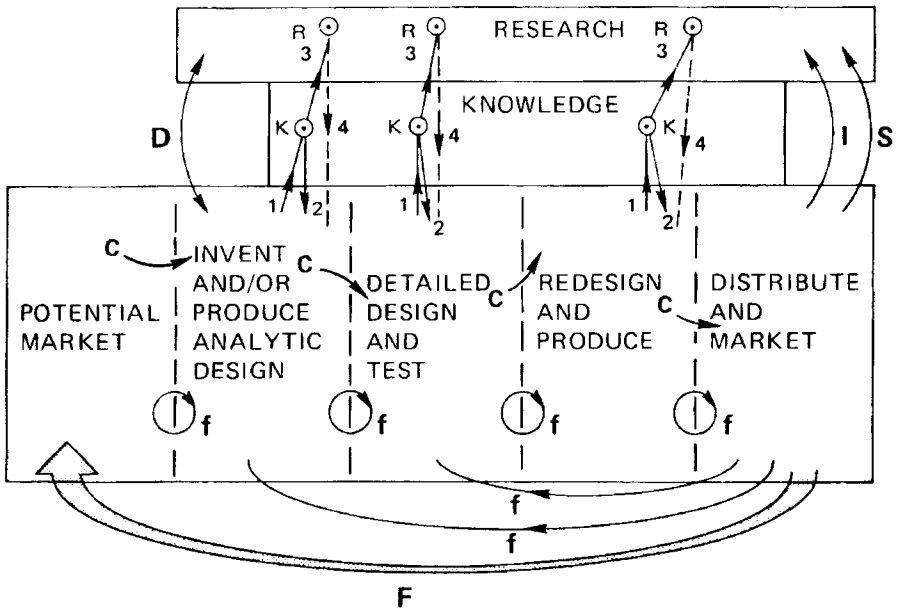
RESEARCH

R 3 R 3 R 3

KNOWLEDGE

D

K K K

4 4 4

1 2 1 2 1 2

I S

C

INVENT AND/OR PRODUCE ANALYTIC DESIGN

C

DETAILED DESIGN AND TEST

C

REDESIGN AND PRODUCE

C

DISTRIBUTE AND MARKET

POTENTIAL MARKET

f f f f

f

f

F